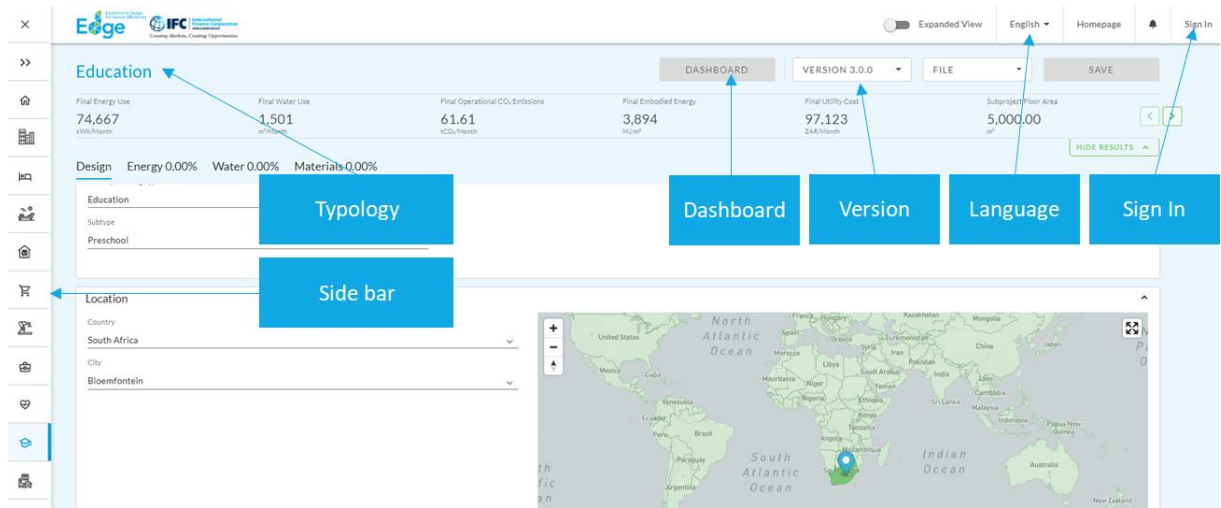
×

>>

Edge IFC International Finance Corporation
Creating Markets, Creating Opportunities

Expanded View English Homepage Sign In

Education

DASHBOARD VERSION 3.0.0 FILE SAVE

| Final Energy Use | Final Water Use | Final Operational $CO_2$ Emissions | Final Embodied Energy | Final Utility Cost | Subproject Floor Area |
|---|---|---|---|---|---|
| 74,667 | 1,501 | 61.61 | 3,894 | 97,123 | 5,000.00 |
| kWh/Month | m³/Month | t$CO_2$/Month | MJ/m² | ZAR/Month | m² |

HIDE RESULTS

Design Energy 0.00% Water 0.00% Materials 0.00%

Typology

Dashboard

Version

Language

Sign In

Education

Subtype
Preschool

Side bar

Location

Country
South Africa

City
Bloemfontein

North Atlantic Ocean

United States

France Hungary Spain Greece Turkmenistan Kazakhstan Mongolia China Japan Syria Iran Morocco Libya Pakistan Saudi Arabia India Mexico Cuba Mauritania Niger Yemen Laos Nigeria Ethiopia Cambodia Sri Lanka Malaysia Venezuela Kenya Ecuador Tanzania Indonesia Papua New Guinea Peru Brazil Angola Mozambique Paraguay Australia Argentina New Zealand

South Atlantic Ocean

Indian Ocean